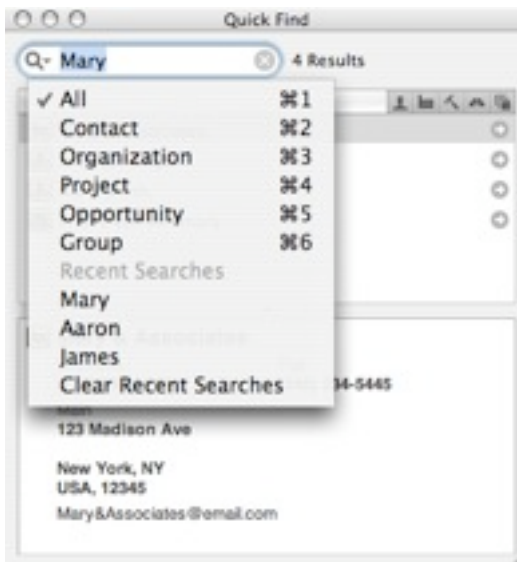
Quick Find

Mary

4 Results

✓ All ⌘1
Contact ⌘2
Organization ⌘3
Project ⌘4
Opportunity ⌘5
Group ⌘6
Recent Searches
Mary
Aaron
James
Clear Recent Searches

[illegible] Associates

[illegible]4-5445
Main
123 Madison Ave

New York, NY
USA, 12345
Mary&Associates@email.com